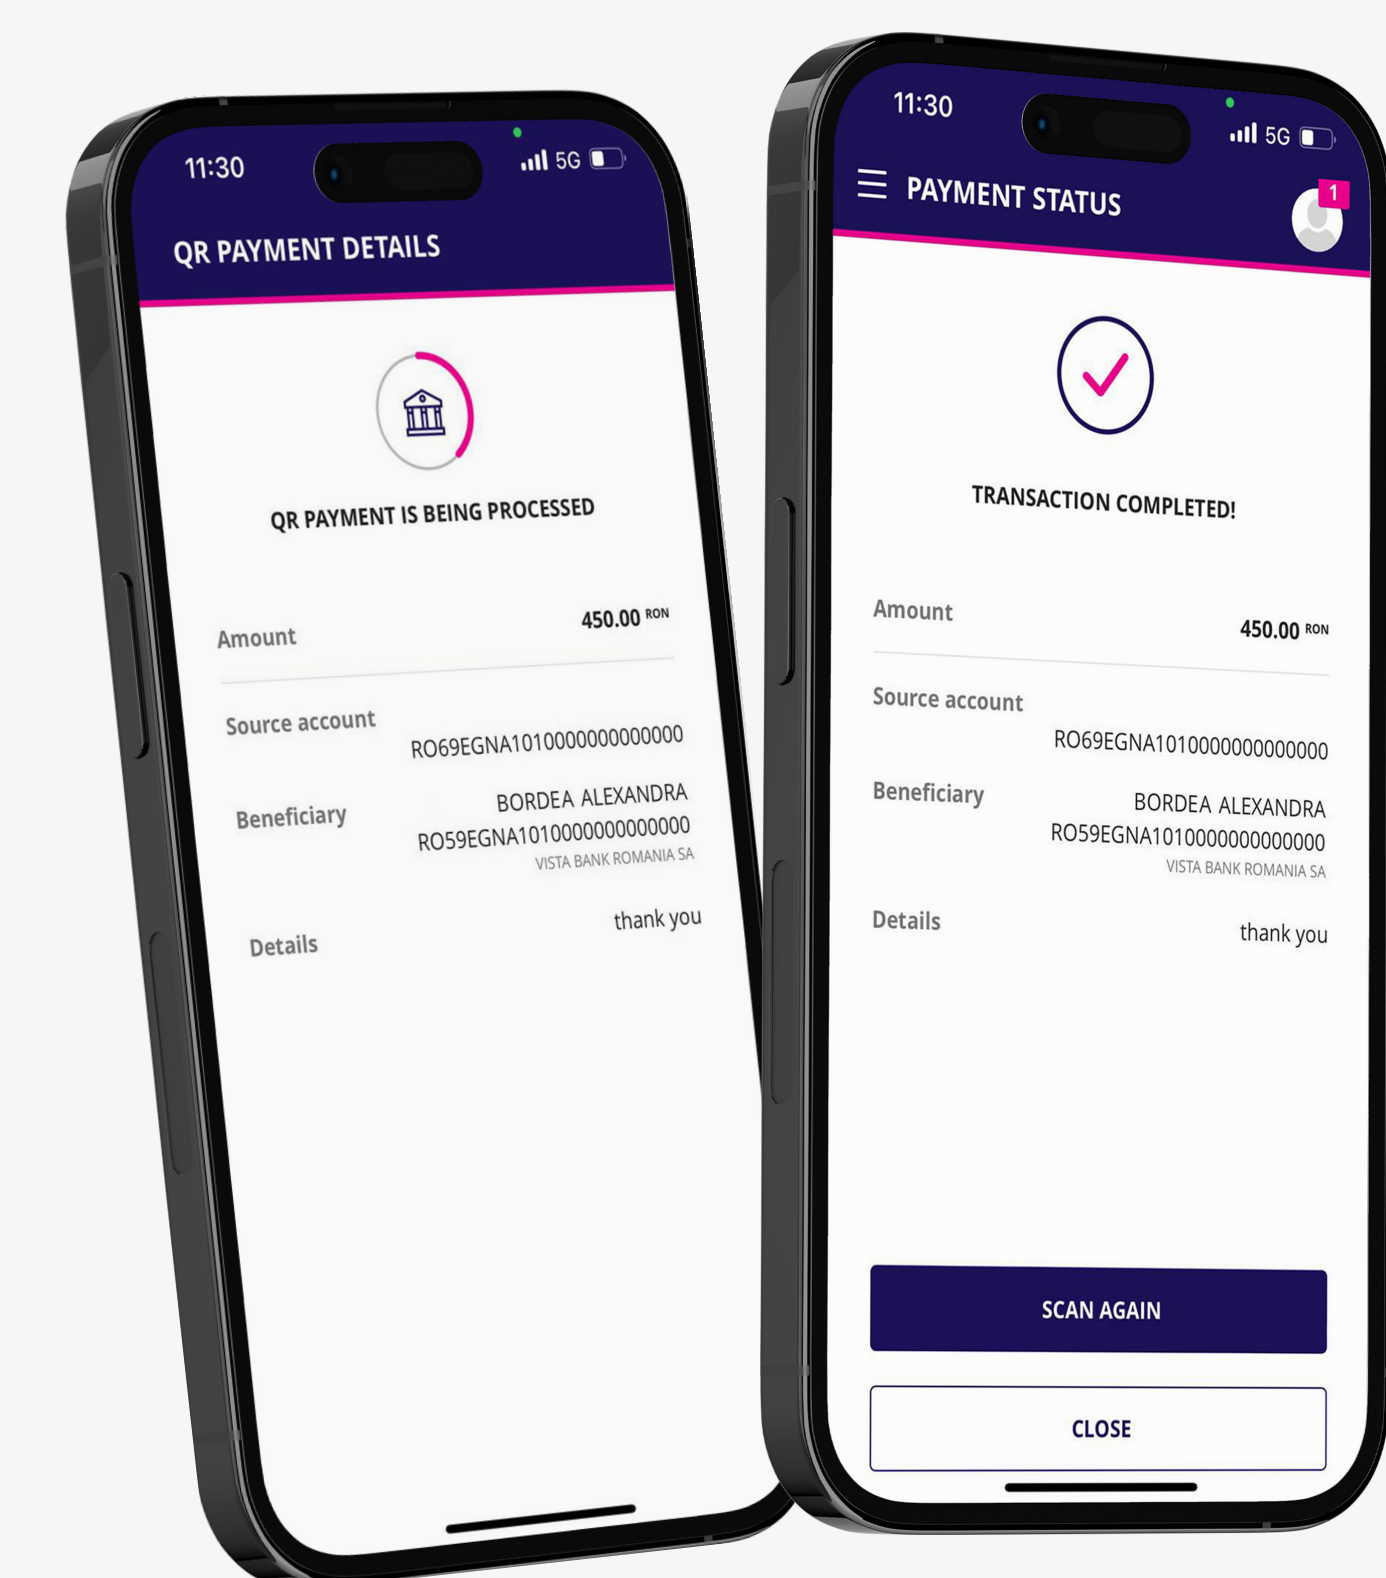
11:30 5G

QR PAYMENT DETAILS

QR PAYMENT IS BEING PROCESSED

Amount 450.00 RON

Source account RO69EGNA1010000000000000

Beneficiary BORDEA ALEXANDRA RO59EGNA1010000000000000 VISTA BANK ROMANIA SA

Details thank you

11:30 5G

PAYMENT STATUS

1

TRANSACTION COMPLETED!

Amount 450.00 RON

Source account RO69EGNA1010000000000000

Beneficiary BORDEA ALEXANDRA RO59EGNA1010000000000000 VISTA BANK ROMANIA SA

Details thank you

SCAN AGAIN

CLOSE